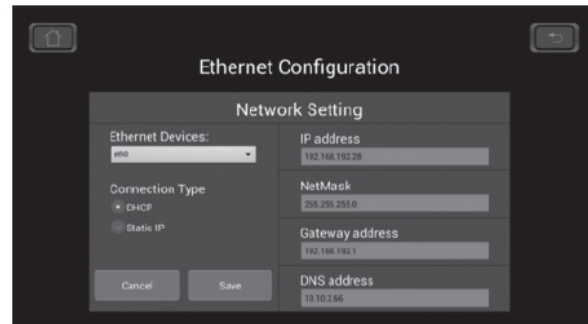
Ethernet Configuration

Network Setting

Ethernet Devices:

eth0

Connection Type

DHCP

Static IP

Cancel

Save

IP address

192.168.192.28

NetMask

255.255.255.0

Gateway address

192.168.192.1

DNS address

10.10.2.66